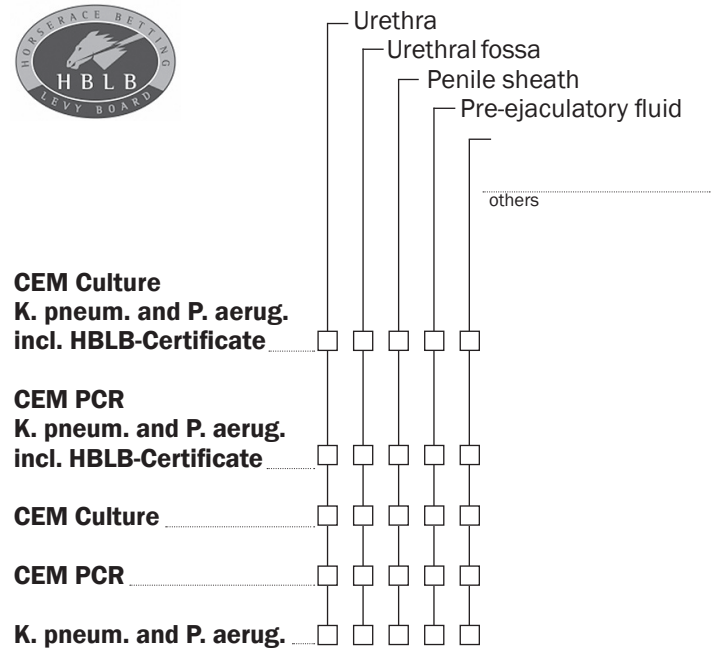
HORSERACE BETTING
HBLB
LEVY BOARD

Urethra
Urethral fossa
Penile sheath
Pre-ejaculatory fluid

others

CEM Culture
K. pneum. and P. aerug.
incl. HBLB-Certificate

CEM PCR
K. pneum. and P. aerug.
incl. HBLB-Certificate

CEM Culture

CEM PCR

K. pneum. and P. aerug.